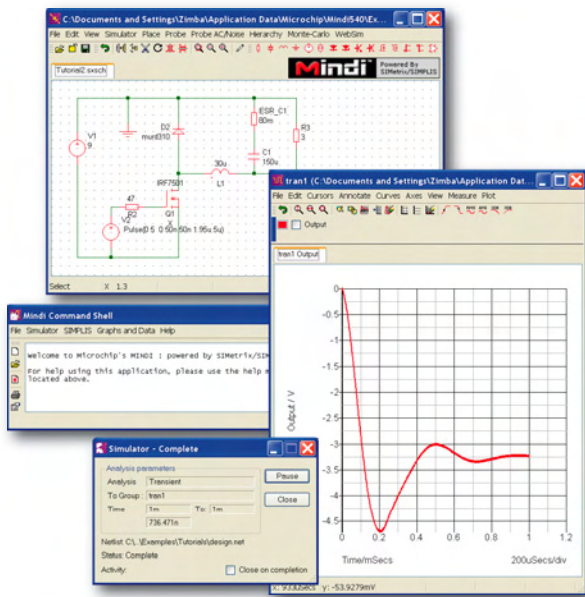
C:\Documents and Settings\Zimba\Application Data\Microchip\Mindi540\Ex...

File Edit View Simulator Place Probe Probe AC/Noise Hierarchy Monte-Carlo WebSim

Mindi

Powered By SIMetrix/SIMPLIS

Tutorial2.sxsch

V1
9

D2
mur3310

ESR_C1
80m

R3
3

C1
150u

30u
L1

IRF7501

47
R2

Q1

V2
Pulse(0 5 0 50n 50n 1.95u 5u)

Select X 1.3

Mindi Command Shell

File Simulator SIMPLIS Graphs and Data Help

Welcome to Microchip's MINDI : powered by SIMetrix/SIM

For help using this application, please use the help m located above.

Simulator - Complete

Analysis parameters

Analysis Transient

To Group tran1

Time 1m To 1m

736.471n

Pause

Close

Netlist C:\...\Examples\Tutorials\design.net

Status: Complete

Activity:

Close on completion

tran1 C:\Documents and Settings\Zimba\Application Dat...

File Edit Cursors Annotate Curves Axes View Measure Plot

Output

tran1 Output

Output / V

0
-0.5
-1
-1.5
-2
-2.5
-3
-3.5
-4
-4.5

0 0.2 0.4 0.6 0.8 1 1.2

Time/mSecs

200uSecs/div

x: 933uSecs y: -53.9279mV